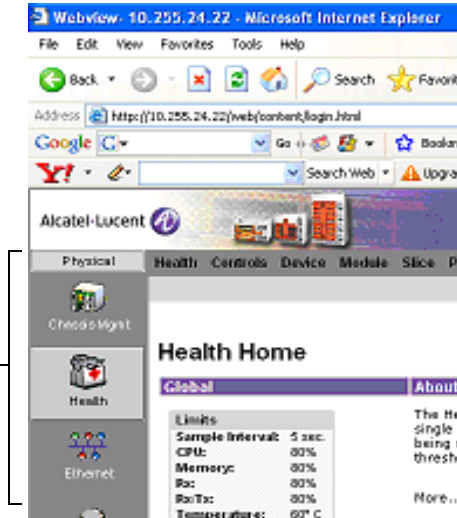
Webview- 10.255.24.22 - Microsoft Internet Explorer

File Edit View Favorites Tools Help

Back Search Favorit

Address http://10.255.24.22/web/content/login.html

Google G Go Bookm

Y! Search Web Upgra

Alcatel·Lucent

Physical

Health Controls Device Module Slice P

Chassis Mgmt

Health

Ethernet

Health Home

Global

About

Limits

| | |
|---|---|
| Sample Interval: | 5 sec. |
| CPU: | 80% |
| Memory: | 80% |
| Rx: | 80% |
| RxTx: | 80% |
| Temperature: | 60° C |

The He single being thresh

More...